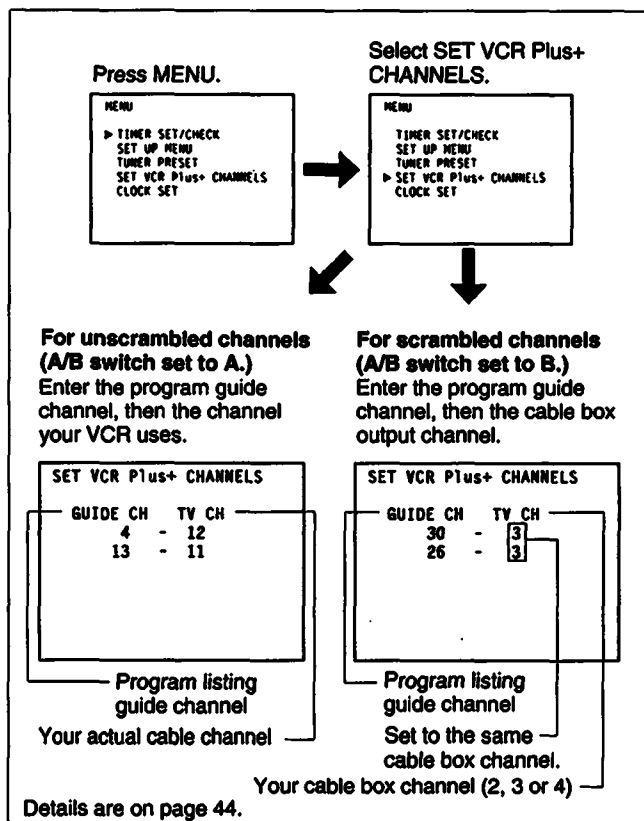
Press MENU.

MENU

▶ TIMER SET/CHECK
SET UP MENU
TUNER PRESET
SET VCR Plus+ CHANNELS
CLOCK SET

Select SET VCR Plus+ CHANNELS.

MENU

TIMER SET/CHECK
SET UP MENU
TUNER PRESET
▶ SET VCR Plus+ CHANNELS
CLOCK SET

For unscrambled channels (A/B switch set to A.)
Enter the program guide channel, then the channel your VCR uses.

SET VCR Plus+ CHANNELS

GUIDE CH TV CH
4 - 12
13 - 11

Program listing guide channel

Your actual cable channel

For scrambled channels (A/B switch set to B.)
Enter the program guide channel, then the cable box output channel.

SET VCR Plus+ CHANNELS

GUIDE CH TV CH
30 - 3
26 - 3

Program listing guide channel

Set to the same cable box channel.

Your cable box channel (2, 3 or 4)

Details are on page 44.